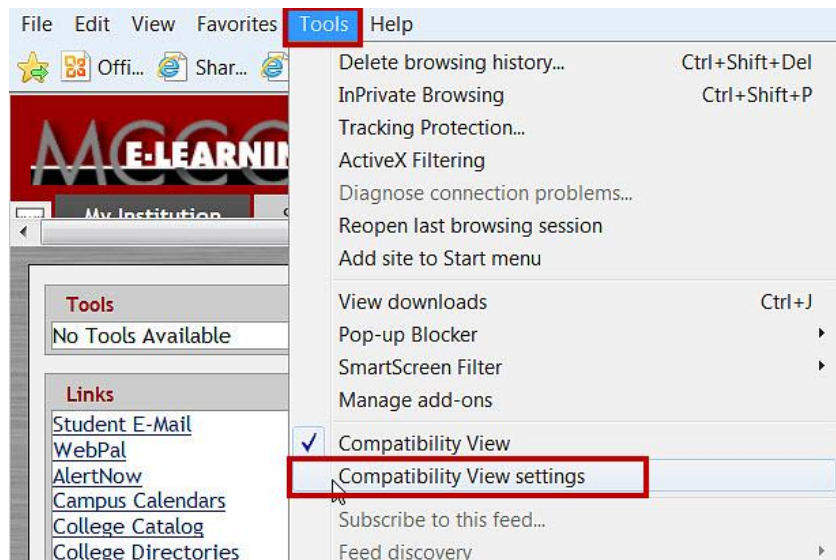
File Edit View Favorites Tools Help

Offi... Shar...

MCC E-LEARNIN

My Institution

Tools
No Tools Available

Links
Student E-Mail
WebPal
AlertNow
Campus Calendars
College Catalog
College Directories

Delete browsing history... Ctrl+Shift+Del
InPrivate Browsing Ctrl+Shift+P
Tracking Protection...
ActiveX Filtering
Diagnose connection problems...
Reopen last browsing session
Add site to Start menu
View downloads Ctrl+J
Pop-up Blocker
SmartScreen Filter
Manage add-ons
✓ Compatibility View
Compatibility View settings
Subscribe to this feed...
Feed discovery